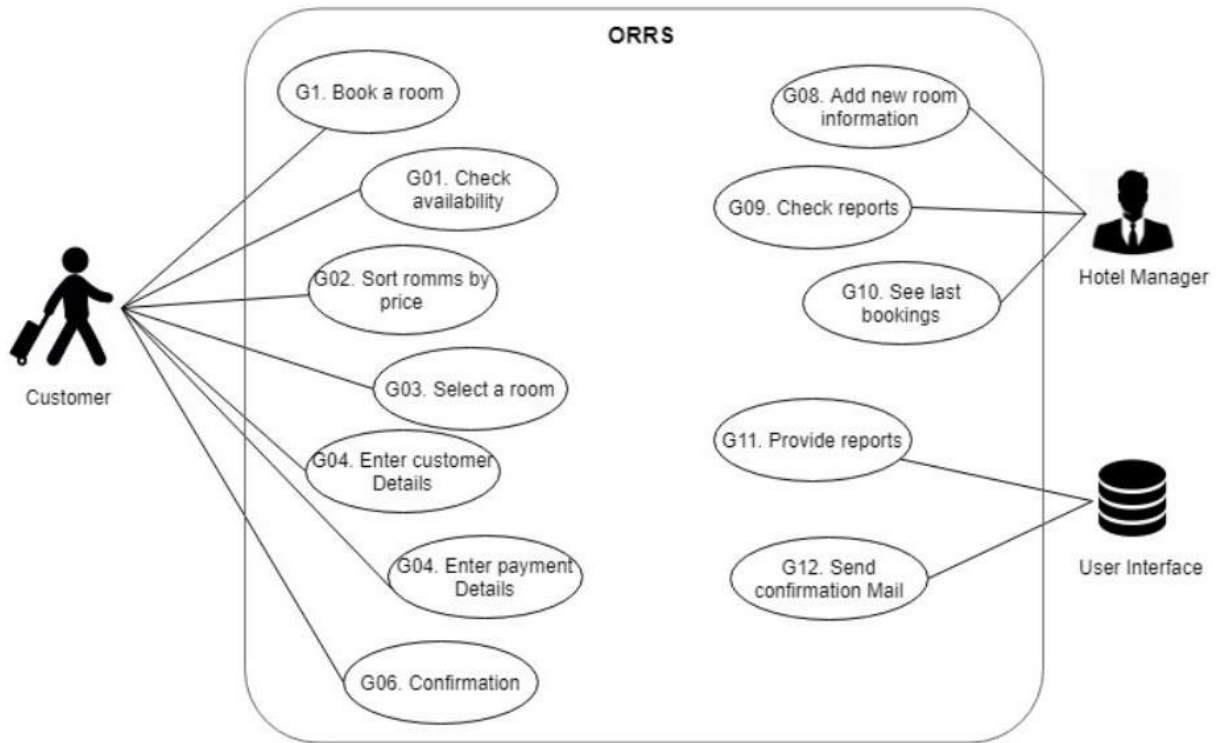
ORRS

G1. Book a room

G01. Check availability

G02. Sort romms by price

G03. Select a room

G04. Enter customer Details

G04. Enter payment Details

G06. Confirmation

Customer

G08. Add new room information

G09. Check reports

G10. See last bookings

Hotel Manager

G11. Provide reports

G12. Send confirmation Mail

User Interface